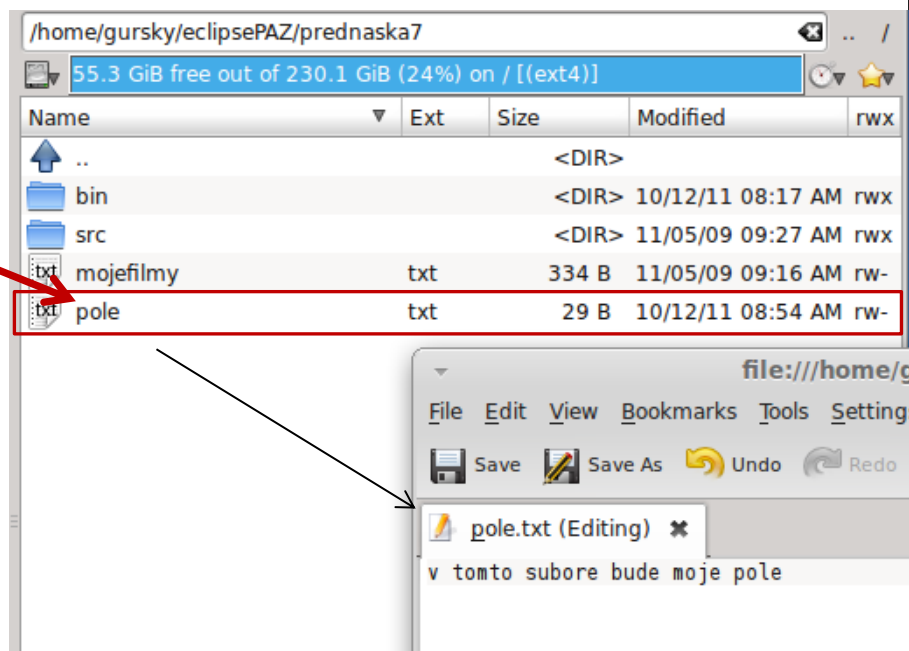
/home/gursky/eclipsePAZ/prednaska7

.. /

55.3 GiB free out of 230.1 GiB (24%) on / [(ext4)]

| Name | Ext | Size | Modified | rwx |
|---|---|---|---|---|
| .. | | <DIR> | | |
| bin | | <DIR> | 10/12/11 08:17 AM | rwx |
| src | | <DIR> | 11/05/09 09:27 AM | rwx |
| mojefilmy | txt | 334 B | 11/05/09 09:16 AM | rw- |
| pole | txt | 29 B | 10/12/11 08:54 AM | rw- |

file:///home/g

File Edit View Bookmarks Tools Setting

Save Save As Undo Redo

pole.txt (Editing)

v tomto subore bude moje pole